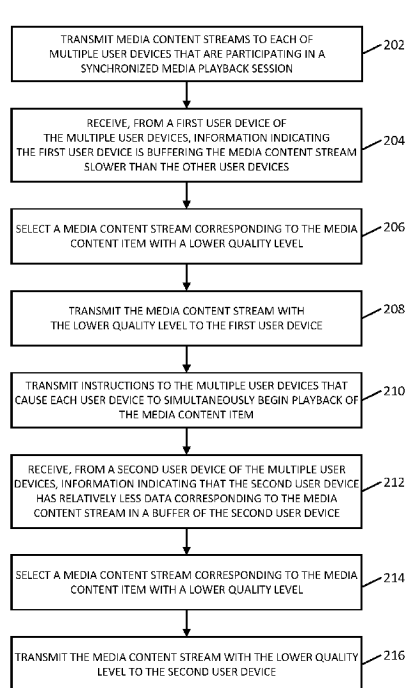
TRANSMIT MEDIA CONTENT STREAMS TO EACH OF MULTIPLE USER DEVICES THAT ARE PARTICIPATING IN A SYNCHRONIZED MEDIA PLAYBACK SESSION

202

RECEIVE, FROM A FIRST USER DEVICE OF THE MULTIPLE USER DEVICES, INFORMATION INDICATING THE FIRST USER DEVICE IS BUFFERING THE MEDIA CONTENT STREAM SLOWER THAN THE OTHER USER DEVICES

204

SELECT A MEDIA CONTENT STREAM CORRESPONDING TO THE MEDIA CONTENT ITEM WITH A LOWER QUALITY LEVEL

206

TRANSMIT THE MEDIA CONTENT STREAM WITH THE LOWER QUALITY LEVEL TO THE FIRST USER DEVICE

208

TRANSMIT INSTRUCTIONS TO THE MULTIPLE USER DEVICES THAT CAUSE EACH USER DEVICE TO SIMULTANEOUSLY BEGIN PLAYBACK OF THE MEDIA CONTENT ITEM

210

RECEIVE, FROM A SECOND USER DEVICE OF THE MULTIPLE USER DEVICES, INFORMATION INDICATING THAT THE SECOND USER DEVICE HAS RELATIVELY LESS DATA CORRESPONDING TO THE MEDIA CONTENT STREAM IN A BUFFER OF THE SECOND USER DEVICE

212

SELECT A MEDIA CONTENT STREAM CORRESPONDING TO THE MEDIA CONTENT ITEM WITH A LOWER QUALITY LEVEL

214

TRANSMIT THE MEDIA CONTENT STREAM WITH THE LOWER QUALITY LEVEL TO THE SECOND USER DEVICE

216